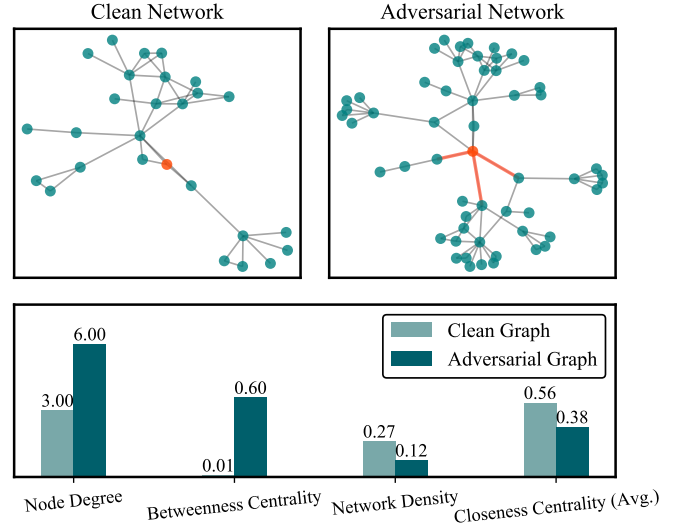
Clean Network

Adversarial Network

Clean Graph
Adversarial Graph

| | Clean Graph | Adversarial Graph |
|---|---|---|
| Node Degree | 3.00 | 6.00 |
| Betweenness Centrality | 0.01 | 0.60 |
| Network Density | 0.27 | 0.12 |
| Closeness Centrality (Avg.) | 0.56 | 0.38 |